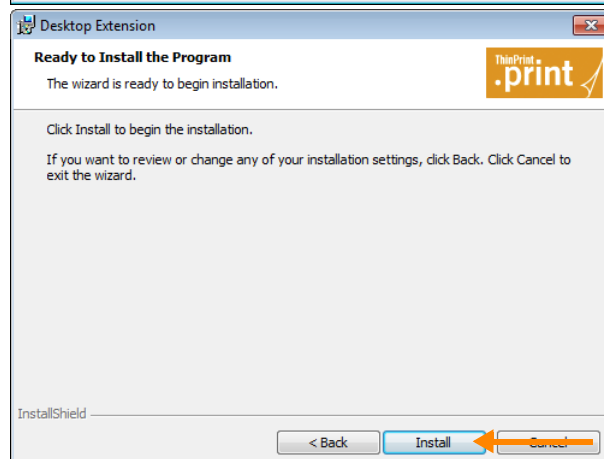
Desktop Extension

Ready to Install the Program

The wizard is ready to begin installation.

ThinPrint
.print

Click Install to begin the installation.

If you want to review or change any of your installation settings, click Back. Click Cancel to exit the wizard.

InstallShield

< Back

Install

Cancel